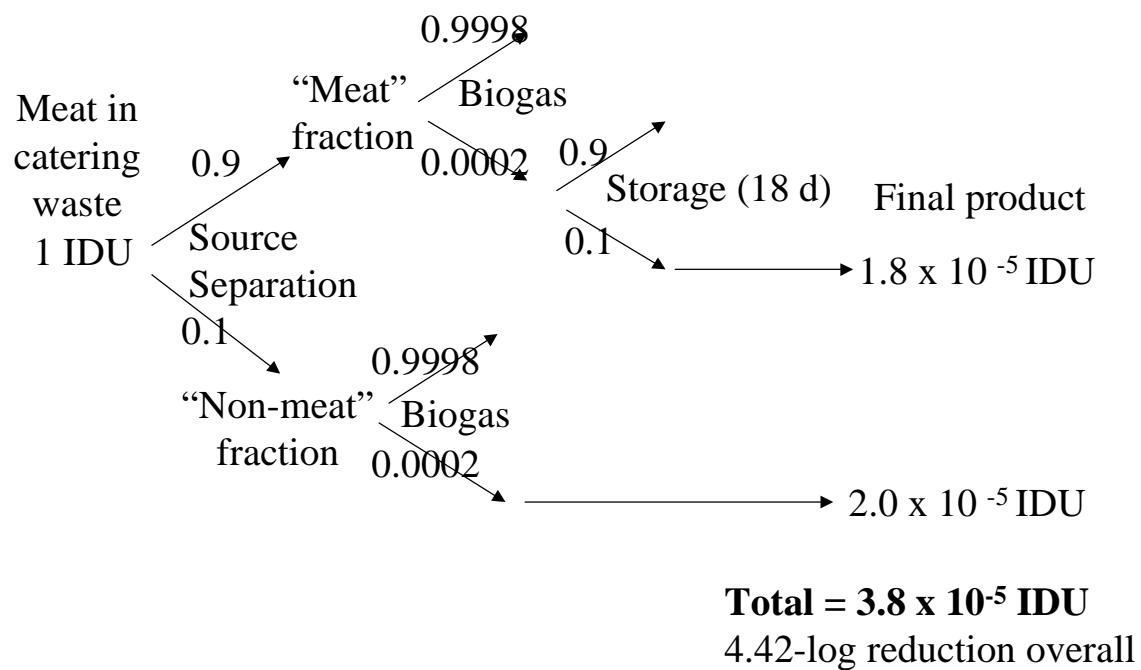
0.9998

Meat in catering waste 1 IDU

"Meat" fraction

Biogas

0.9

0.0002

0.9

Storage (18 d)

Final product

Source Separation

0.1

$1.8 \times 10^{-5}$ IDU

0.1

0.9998

"Non-meat" fraction

Biogas

0.0002

$2.0 \times 10^{-5}$ IDU

**Total = $3.8 \times 10^{-5}$ IDU**

4.42-log reduction overall